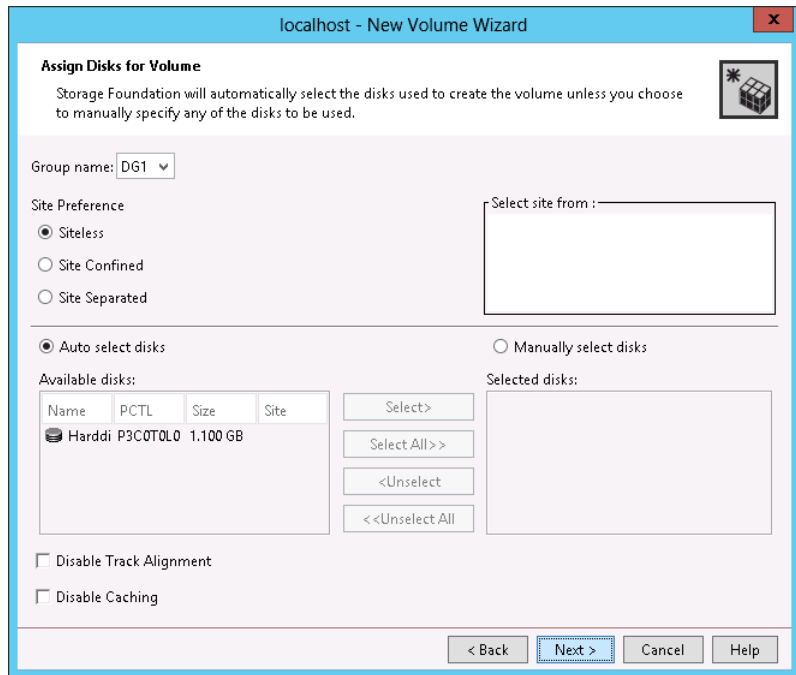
localhost - New Volume Wizard

x

Assign Disks for Volume

Storage Foundation will automatically select the disks used to create the volume unless you choose to manually specify any of the disks to be used.

Group name: DG1

Site Preference

Siteless

Site Confined

Site Separated

Select site from :

Auto select disks

Manually select disks

Available disks:

| Name | PCTL | Size | Site |
|---|---|---|---|
| Harddi | P3C0T0L0 | 1.100 GB | |

Select>

Select All>>

<Unselect

<<Unselect All

Selected disks:

Disable Track Alignment

Disable Caching

< Back

Next >

Cancel

Help